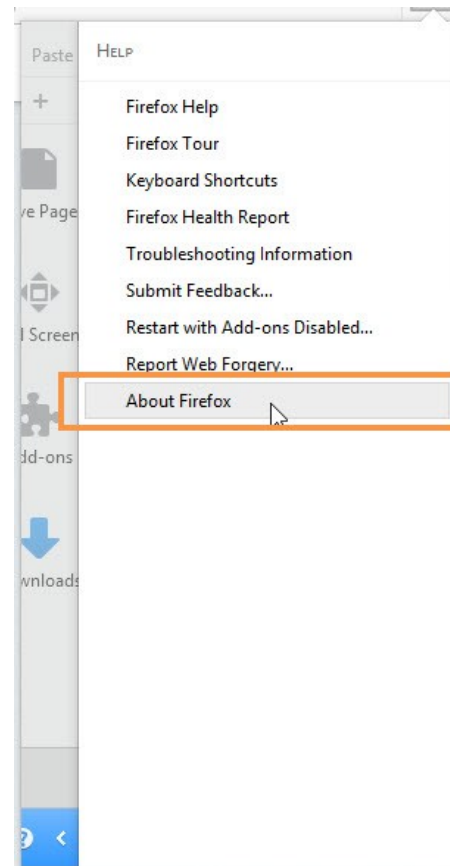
Paste
+
ve Page
l Screen
dd-ons
wnloads

HELP

Firefox Help
Firefox Tour
Keyboard Shortcuts
Firefox Health Report
Troubleshooting Information
Submit Feedback...
Restart with Add-ons Disabled...
Report Web Forgery...
About Firefox